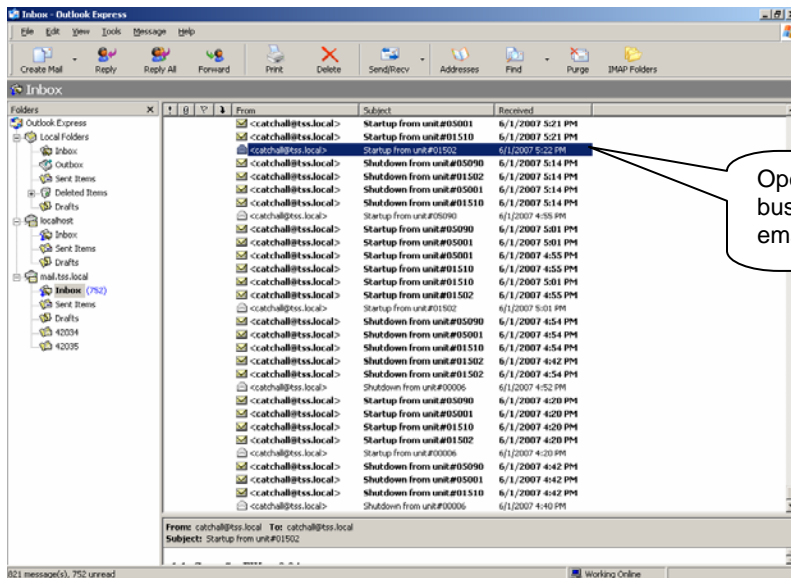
Inbox - Outlook Express

File Edit View Tools Message Help

Create Mail Reply Reply All Forward Print Delete Send/Recv Addresses Find Purge IMAP Folders

Inbox

Folders

Outlook Express
Local Folders
Inbox
Outbox
Sent Items
Deleted Items
Drafts
localhost
Inbox
Sent Items
Drafts
mail.tss.local
Inbox (752)
Sent Items
Drafts
42034
42035

| ! | 0 | From | Subject | Received |
|---|---|---|---|---|
| | | <catchall@tss.local> | Startup from unit#05001 | 6/1/2007 5:21 PM |
| | | <catchall@tss.local> | Startup from unit#01510 | 6/1/2007 5:21 PM |
| | | <catchall@tss.local> | Startup from unit#01502 | 6/1/2007 5:22 PM |
| | | <catchall@tss.local> | Shutdown from unit#05090 | 6/1/2007 5:14 PM |
| | | <catchall@tss.local> | Shutdown from unit#01502 | 6/1/2007 5:14 PM |
| | | <catchall@tss.local> | Shutdown from unit#05001 | 6/1/2007 5:14 PM |
| | | <catchall@tss.local> | Shutdown from unit#01510 | 6/1/2007 5:14 PM |
| | | <catchall@tss.local> | Startup from unit#05090 | 6/1/2007 4:55 PM |
| | | <catchall@tss.local> | Startup from unit#05090 | 6/1/2007 5:01 PM |
| | | <catchall@tss.local> | Startup from unit#05001 | 6/1/2007 5:01 PM |
| | | <catchall@tss.local> | Startup from unit#05001 | 6/1/2007 4:55 PM |
| | | <catchall@tss.local> | Startup from unit#01510 | 6/1/2007 4:55 PM |
| | | <catchall@tss.local> | Startup from unit#01510 | 6/1/2007 5:01 PM |
| | | <catchall@tss.local> | Startup from unit#01502 | 6/1/2007 4:55 PM |
| | | <catchall@tss.local> | Startup from unit#01502 | 6/1/2007 5:01 PM |
| | | <catchall@tss.local> | Shutdown from unit#05090 | 6/1/2007 4:54 PM |
| | | <catchall@tss.local> | Shutdown from unit#05001 | 6/1/2007 4:54 PM |
| | | <catchall@tss.local> | Shutdown from unit#01510 | 6/1/2007 4:54 PM |
| | | <catchall@tss.local> | Shutdown from unit#01502 | 6/1/2007 4:42 PM |
| | | <catchall@tss.local> | Shutdown from unit#01502 | 6/1/2007 4:54 PM |
| | | <catchall@tss.local> | Shutdown from unit#00006 | 6/1/2007 4:52 PM |
| | | <catchall@tss.local> | Startup from unit#05090 | 6/1/2007 4:20 PM |
| | | <catchall@tss.local> | Startup from unit#05001 | 6/1/2007 4:20 PM |
| | | <catchall@tss.local> | Startup from unit#01510 | 6/1/2007 4:20 PM |
| | | <catchall@tss.local> | Startup from unit#01502 | 6/1/2007 4:20 PM |
| | | <catchall@tss.local> | Startup from unit#00006 | 6/1/2007 4:20 PM |
| | | <catchall@tss.local> | Shutdown from unit#05090 | 6/1/2007 4:42 PM |
| | | <catchall@tss.local> | Shutdown from unit#05001 | 6/1/2007 4:42 PM |
| | | <catchall@tss.local> | Shutdown from unit#01510 | 6/1/2007 4:42 PM |
| | | <catchall@tss.local> | Shutdown from unit#00006 | 6/1/2007 4:40 PM |

From: catchall@tss.local To: catchall@tss.local
Subject: Startup from unit#01502

Ope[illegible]
bus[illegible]
em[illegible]

821 message(s), 752 unread
Working Online